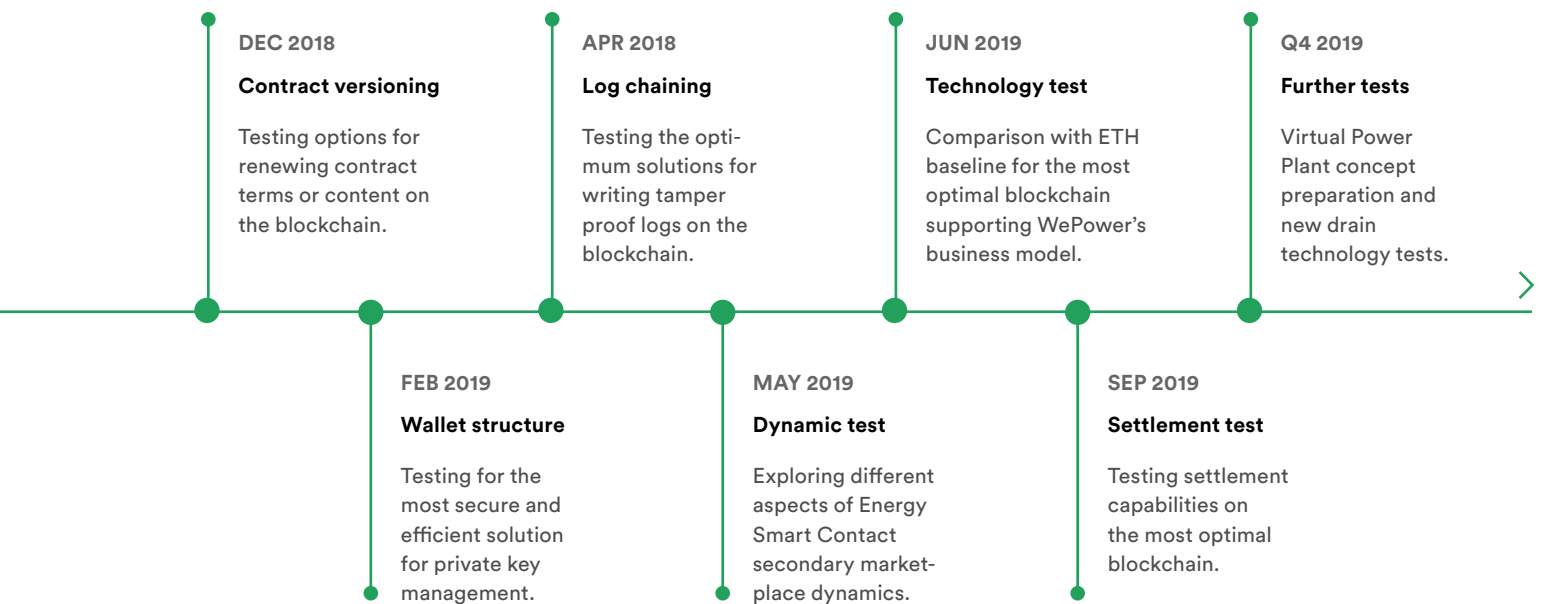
DEC 2018

Contract versioning

Testing options for renewing contract terms or content on the blockchain.

FEB 2019

Wallet structure

Testing for the most secure and efficient solution for private key management.

APR 2018

Log chaining

Testing the optimum solutions for writing tamper proof logs on the blockchain.

MAY 2019

Dynamic test

Exploring different aspects of Energy Smart Contact secondary marketplace dynamics.

JUN 2019

Technology test

Comparison with ETH baseline for the most optimal blockchain supporting WePower's business model.

SEP 2019

Settlement test

Testing settlement capabilities on the most optimal blockchain.

Q4 2019

Further tests

Virtual Power Plant concept preparation and new drain technology tests.